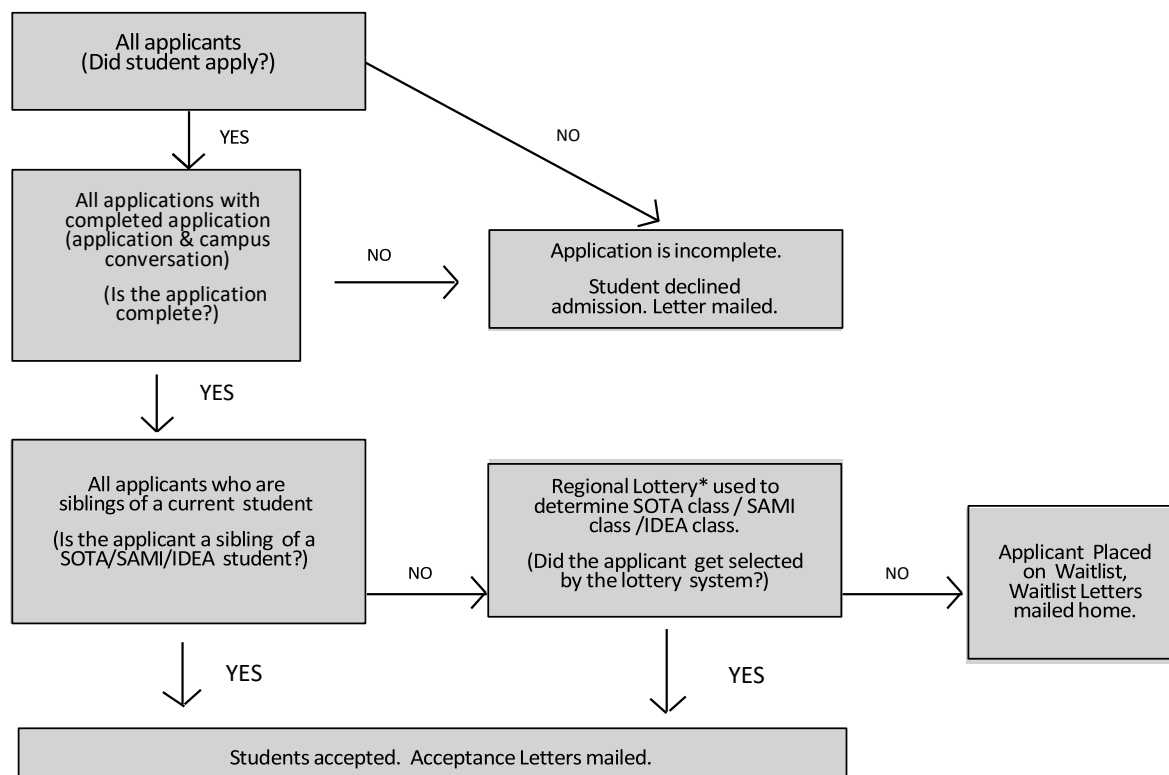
All applicants
(Did student apply?)

YES

NO

All applications with completed application (application & campus conversation)

(Is the application complete?)

NO

Application is incomplete.

Student declined admission. Letter mailed.

YES

All applicants who are siblings of a current student

(Is the applicant a sibling of a SOTA/SAMI/IDEA student?)

NO

Regional Lottery* used to determine SOTA class / SAMI class /IDEA class.

(Did the applicant get selected by the lottery system?)

NO

Applicant Placed on Waitlist, Waitlist Letters mailed home.

YES

YES

Students accepted. Acceptance Letters mailed.